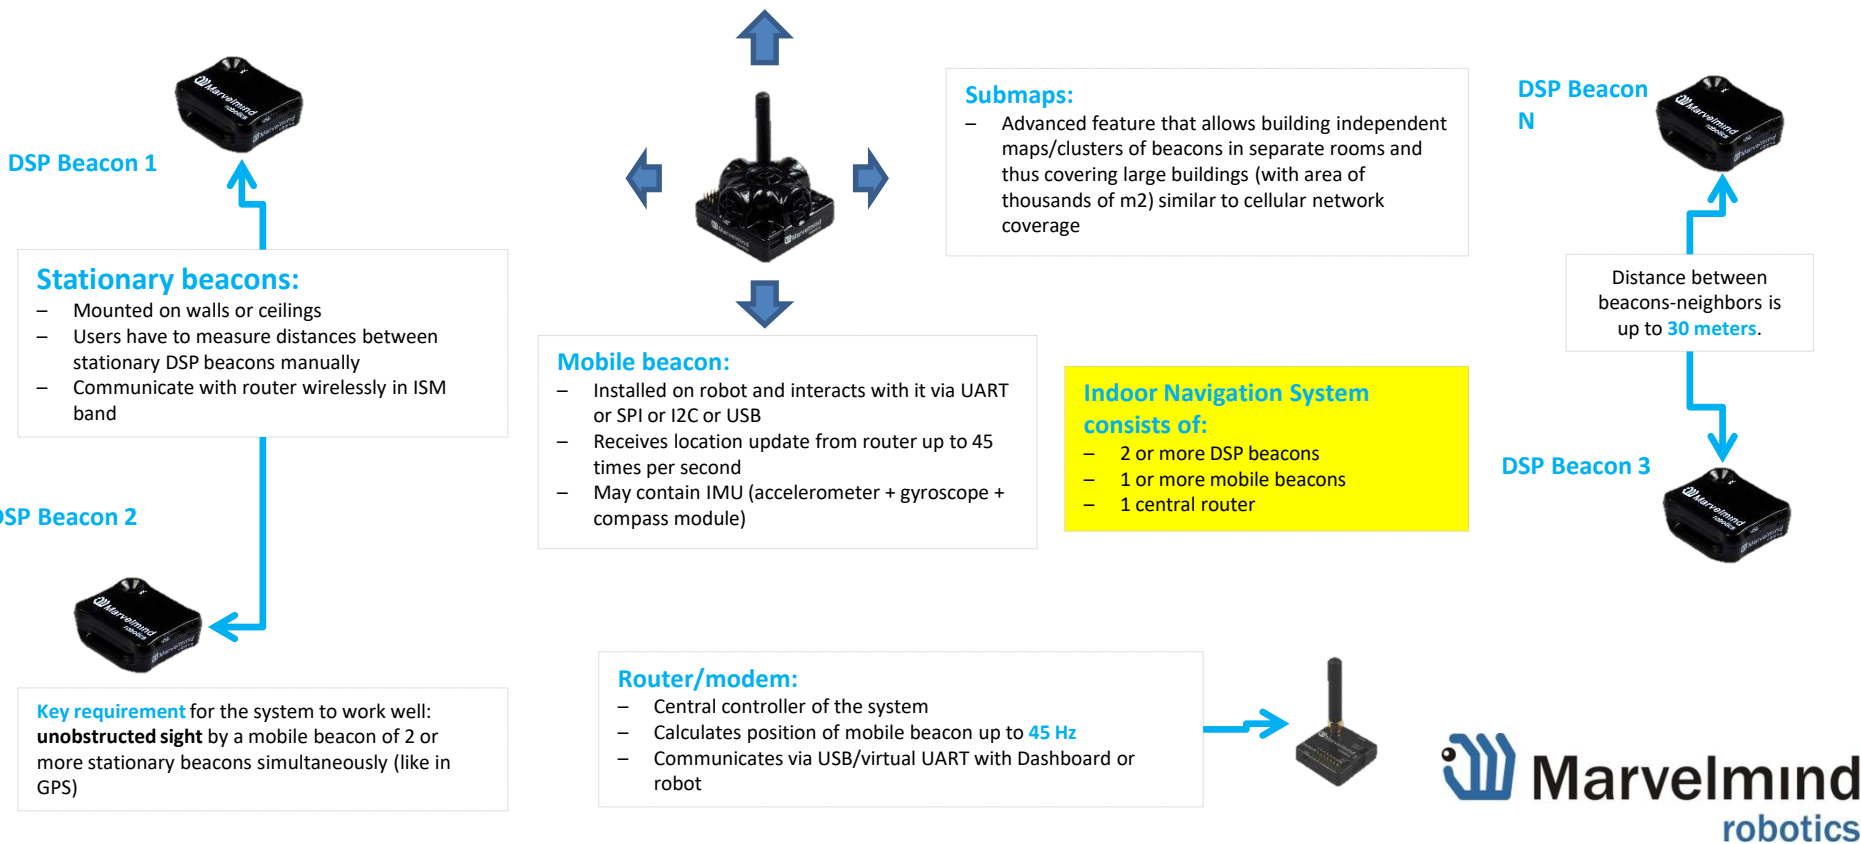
DSP Beacon 1

Stationary beacons:
– Mounted on walls or ceilings
– Users have to measure distances between stationary DSP beacons manually
– Communicate with router wirelessly in ISM band

SP Beacon 2

Key requirement for the system to work well: unobstructed sight by a mobile beacon of 2 or more stationary beacons simultaneously (like in GPS)

Mobile beacon:
– Installed on robot and interacts with it via UART or SPI or I2C or USB
– Receives location update from router up to 45 times per second
– May contain IMU (accelerometer + gyroscope + compass module)

Submaps:
– Advanced feature that allows building independent maps/clusters of beacons in separate rooms and thus covering large buildings (with area of thousands of m2) similar to cellular network coverage

Indoor Navigation System consists of:
– 2 or more DSP beacons
– 1 or more mobile beacons
– 1 central router

DSP Beacon N

Distance between beacons-neighbors is up to 30 meters.

DSP Beacon 3

Router/modem:
– Central controller of the system
– Calculates position of mobile beacon up to 45 Hz
– Communicates via USB/virtual UART with Dashboard or robot

Marvelmind robotics